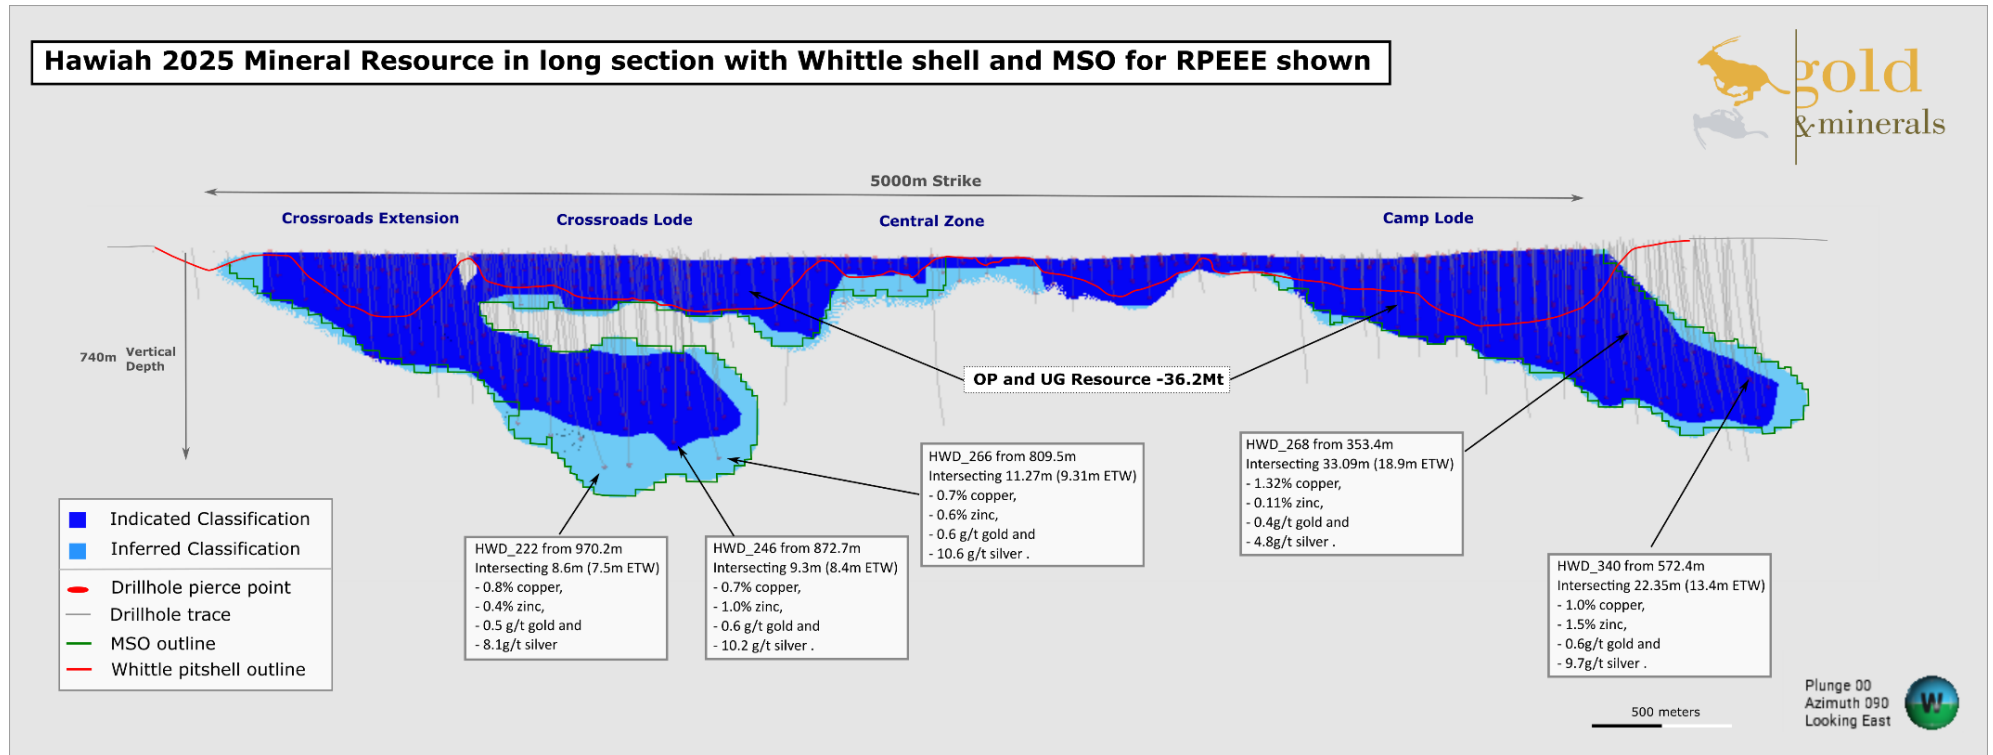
Hawiah 2025 Mineral Resource in long section with Whittle shell and MSO for RPEEE shown

gold & minerals

5000m Strike

Crossroads Extension

Crossroads Lode

Central Zone

Camp Lode

740m Vertical Depth

OP and UG Resource -36.2Mt

HWD_266 from 809.5m
Intersecting 11.27m (9.31m ETW)
- 0.7% copper,
- 0.6% zinc,
- 0.6 g/t gold and
- 10.6 g/t silver .

HWD_268 from 353.4m
Intersecting 33.09m (18.9m ETW)
- 1.32% copper,
- 0.11% zinc,
- 0.4g/t gold and
- 4.8g/t silver .

Indicated Classification
Inferred Classification
Drillhole pierce point
Drillhole trace
MSO outline
Whittle pitshell outline

HWD_222 from 970.2m
Intersecting 8.6m (7.5m ETW)
- 0.8% copper,
- 0.4% zinc,
- 0.5 g/t gold and
- 8.1g/t silver

HWD_246 from 872.7m
Intersecting 9.3m (8.4m ETW)
- 0.7% copper,
- 1.0% zinc,
- 0.6 g/t gold and
- 10.2 g/t silver .

HWD_340 from 572.4m
Intersecting 22.35m (13.4m ETW)
- 1.0% copper,
- 1.5% zinc,
- 0.6g/t gold and
- 9.7g/t silver .

500 meters

Plunge 00
Azimuth 090
Looking East

W